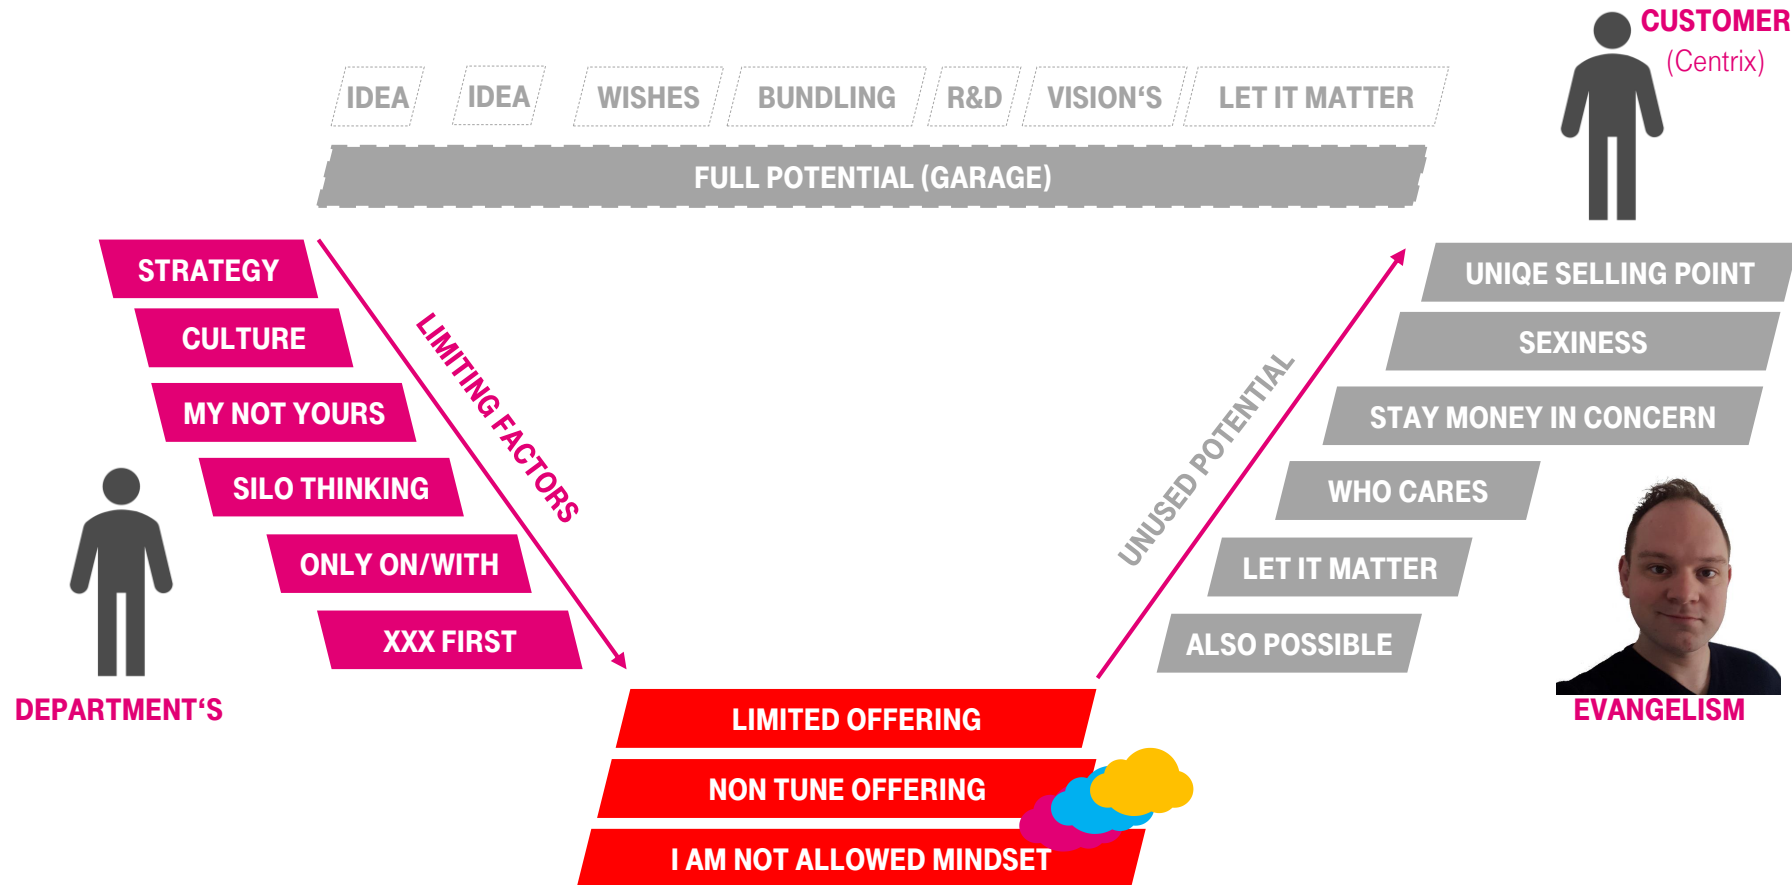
CUSTOMER
(Centrix)

IDEA
IDEA
WISHES
BUNDLING
R&D
VISION'S
LET IT MATTER

FULL POTENTIAL (GARAGE)

STRATEGY
CULTURE
MY NOT YOURS
SILO THINKING
ONLY ON/WITH
XXX FIRST

LIMITING FACTORS

DEPARTMENT'S

UNUSED POTENTIAL

UNIQE SELLING POINT
SEXINESS
STAY MONEY IN CONCERN
WHO CARES
LET IT MATTER
ALSO POSSIBLE

EVANGELISM

LIMITED OFFERING
NON TUNE OFFERING
I AM NOT ALLOWED MINDSET